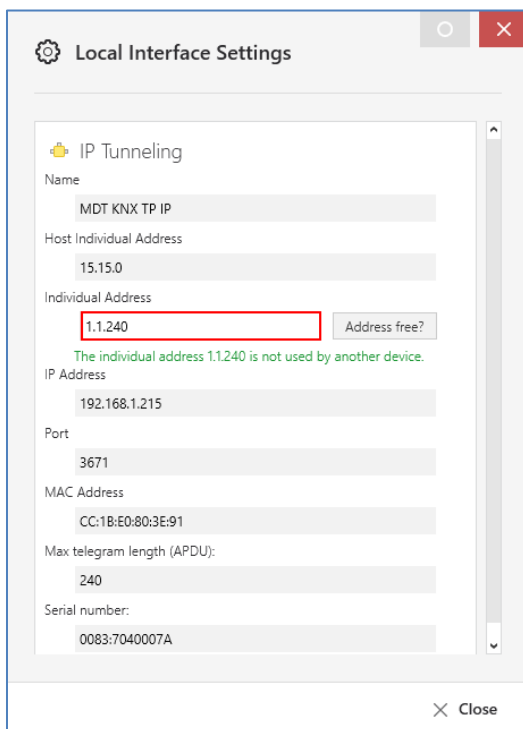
Local Interface Settings

IP Tunneling

Name

MDT KNX TP IP

Host Individual Address

15.15.0

Individual Address

1.1.240

Address free?

The individual address 1.1.240 is not used by another device.

IP Address

192.168.1.215

Port

3671

MAC Address

CC:1B:E0:80:3E:91

Max telegram length (APDU):

240

Serial number:

0083:7040007A

Close